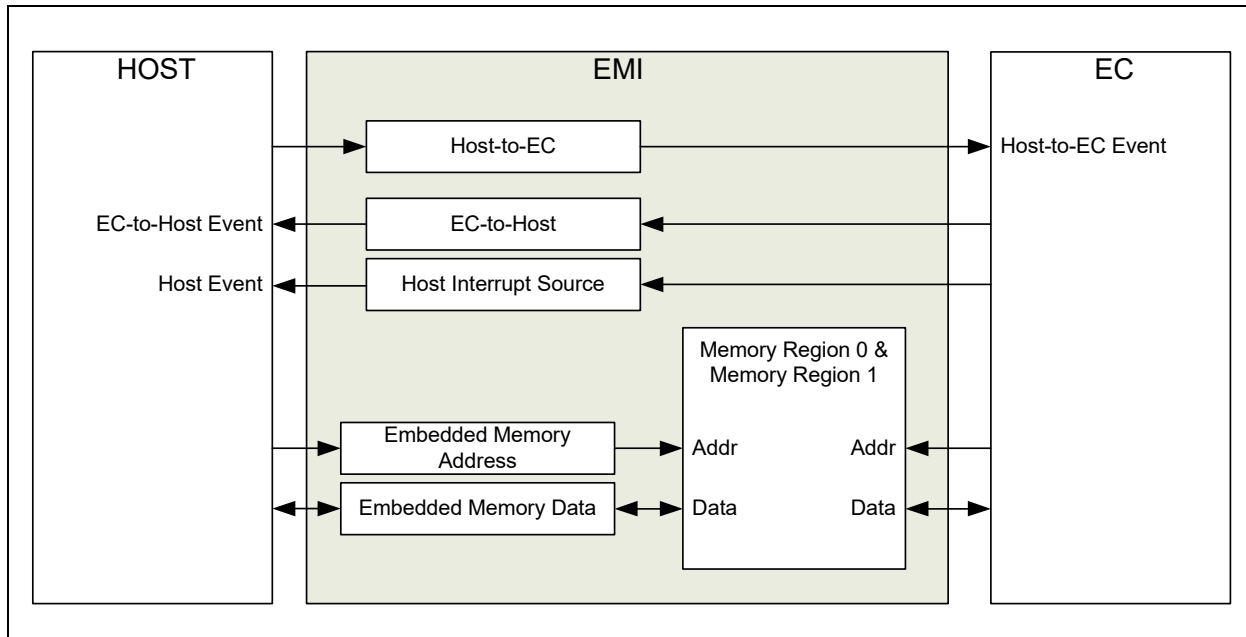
HOST

EMI

EC

Host-to-EC

Host-to-EC Event

EC-to-Host Event

EC-to-Host

Host Event

Host Interrupt Source

Memory Region 0 & Memory Region 1

Embedded Memory Address

Addr

Addr

Embedded Memory Data

Data

Data